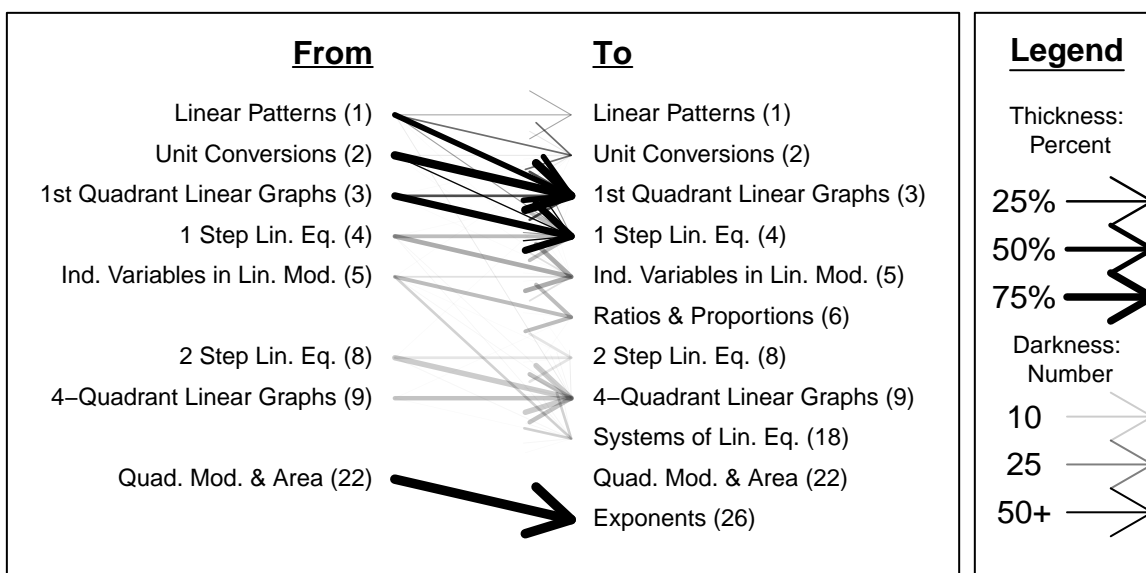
From

Linear Patterns (1)
Unit Conversions (2)
1st Quadrant Linear Graphs (3)
1 Step Lin. Eq. (4)
Ind. Variables in Lin. Mod. (5)
2 Step Lin. Eq. (8)
4−Quadrant Linear Graphs (9)
Quad. Mod. & Area (22)

To

Linear Patterns (1)
Unit Conversions (2)
1st Quadrant Linear Graphs (3)
1 Step Lin. Eq. (4)
Ind. Variables in Lin. Mod. (5)
Ratios & Proportions (6)
2 Step Lin. Eq. (8)
4−Quadrant Linear Graphs (9)
Systems of Lin. Eq. (18)
Quad. Mod. & Area (22)
Exponents (26)

Legend

Thickness: Percent
25%
50%
75%

Darkness: Number
10
25
50+